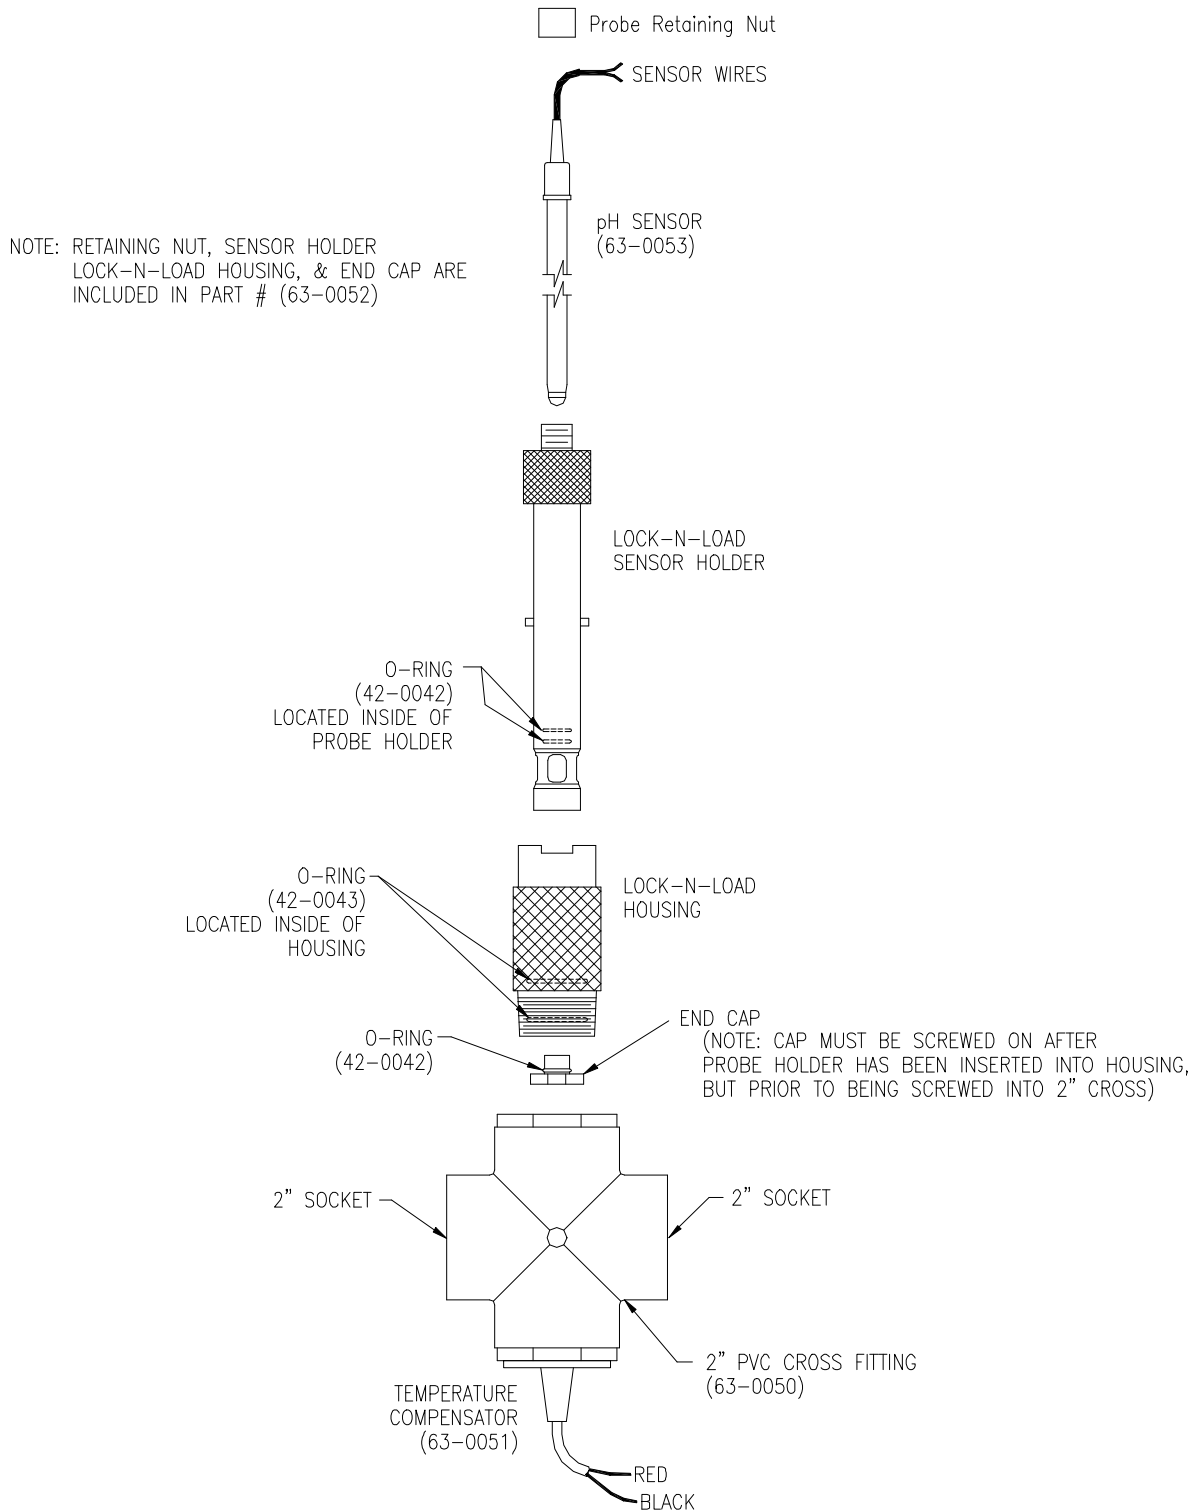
Probe Retaining Nut

SENSOR WIRES

NOTE: RETAINING NUT, SENSOR HOLDER LOCK-N-LOAD HOUSING, & END CAP ARE INCLUDED IN PART # (63-0052)

pH SENSOR (63-0053)

LOCK-N-LOAD SENSOR HOLDER

O-RING (42-0042) LOCATED INSIDE OF PROBE HOLDER

O-RING (42-0043) LOCATED INSIDE OF HOUSING

LOCK-N-LOAD HOUSING

O-RING (42-0042)

END CAP (NOTE: CAP MUST BE SCREWED ON AFTER PROBE HOLDER HAS BEEN INSERTED INTO HOUSING, BUT PRIOR TO BEING SCREWED INTO 2" CROSS)

2" SOCKET

2" SOCKET

2" PVC CROSS FITTING (63-0050)

TEMPERATURE COMPENSATOR (63-0051)

RED

BLACK